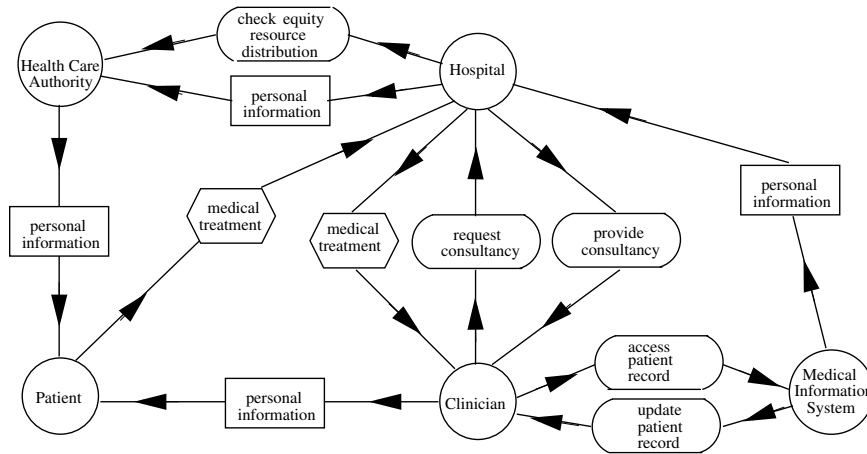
check equity resource distribution

Health Care Authority

Hospital

personal information

personal information

personal information

medical treatment

medical treatment

request consultancy

provide consultancy

access patient record

update patient record

Patient

personal information

Clinician

Medical Information System